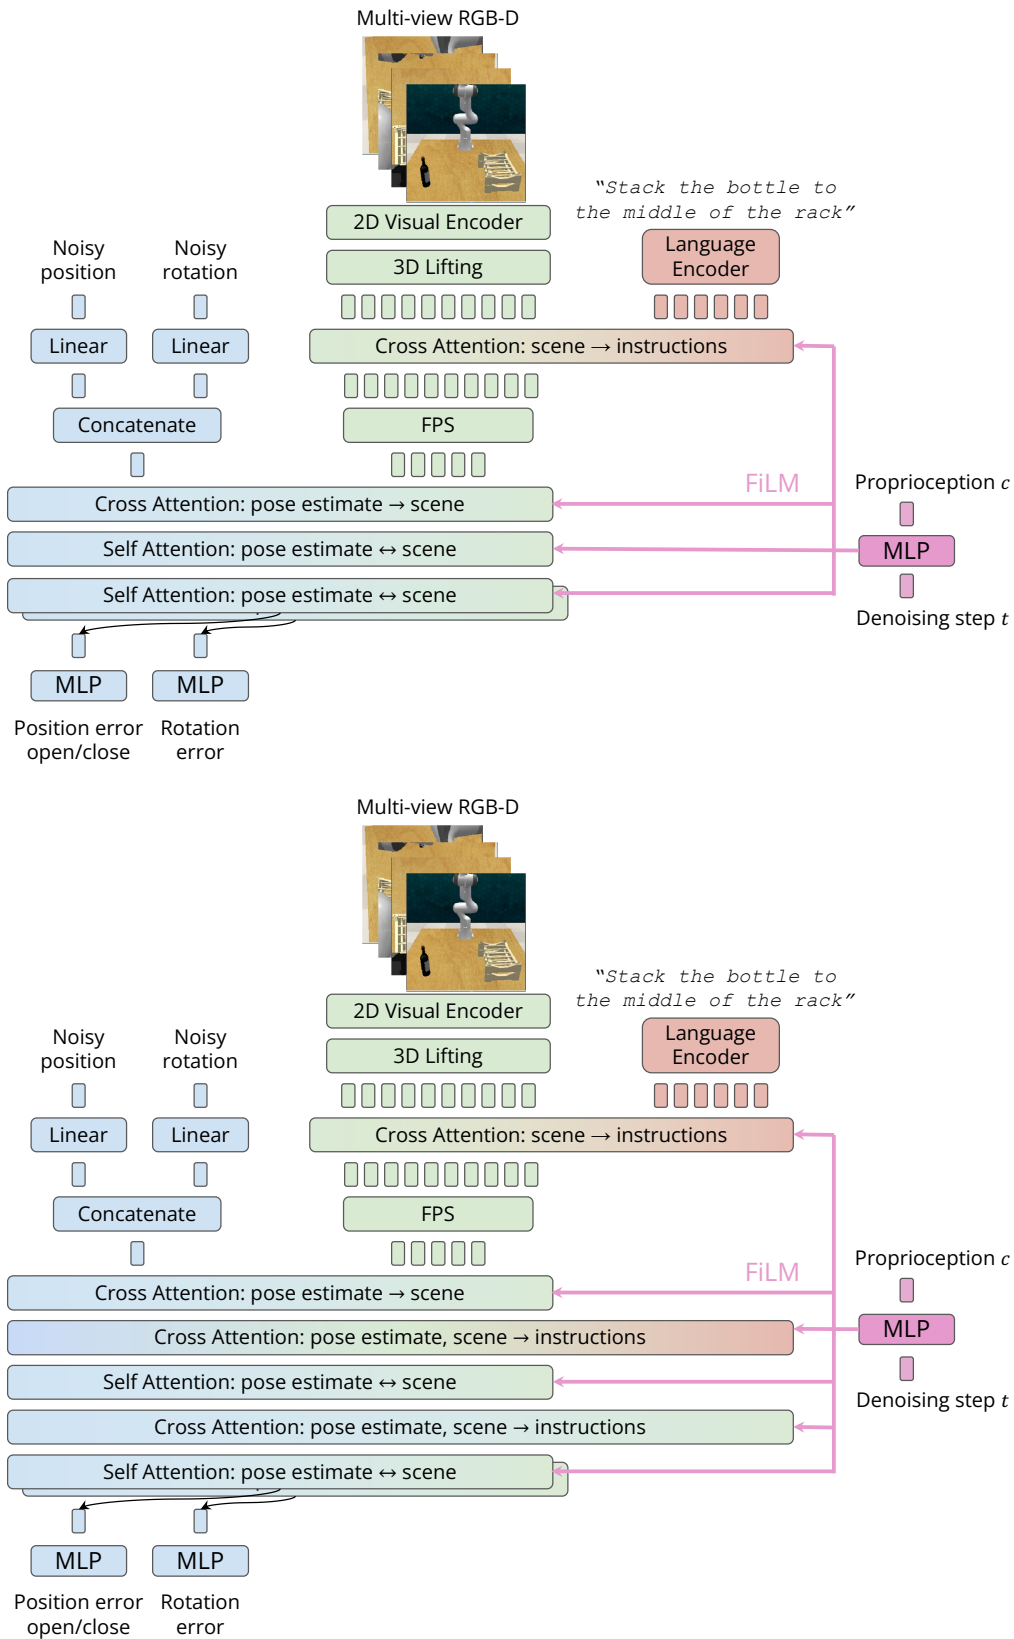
Multi-view RGB-D

"Stack the bottle to the middle of the rack"

2D Visual Encoder

3D Lifting

Language Encoder

Noisy position

Noisy rotation

Linear

Linear

Cross Attention: scene → instructions

Concatenate

FPS

FiLM

Proprioception $c$

Cross Attention: pose estimate → scene

Self Attention: pose estimate ↔ scene

MLP

Self Attention: pose estimate ↔ scene

Denoising step $t$

MLP

MLP

Position error open/close

Rotation error

Multi-view RGB-D

"Stack the bottle to the middle of the rack"

2D Visual Encoder

3D Lifting

Language Encoder

Noisy position

Noisy rotation

Linear

Linear

Cross Attention: scene → instructions

Concatenate

FPS

FiLM

Proprioception $c$

Cross Attention: pose estimate → scene

Cross Attention: pose estimate, scene → instructions

MLP

Self Attention: pose estimate ↔ scene

Denoising step $t$

Cross Attention: pose estimate, scene → instructions

Self Attention: pose estimate ↔ scene

MLP

MLP

Position error open/close

Rotation error